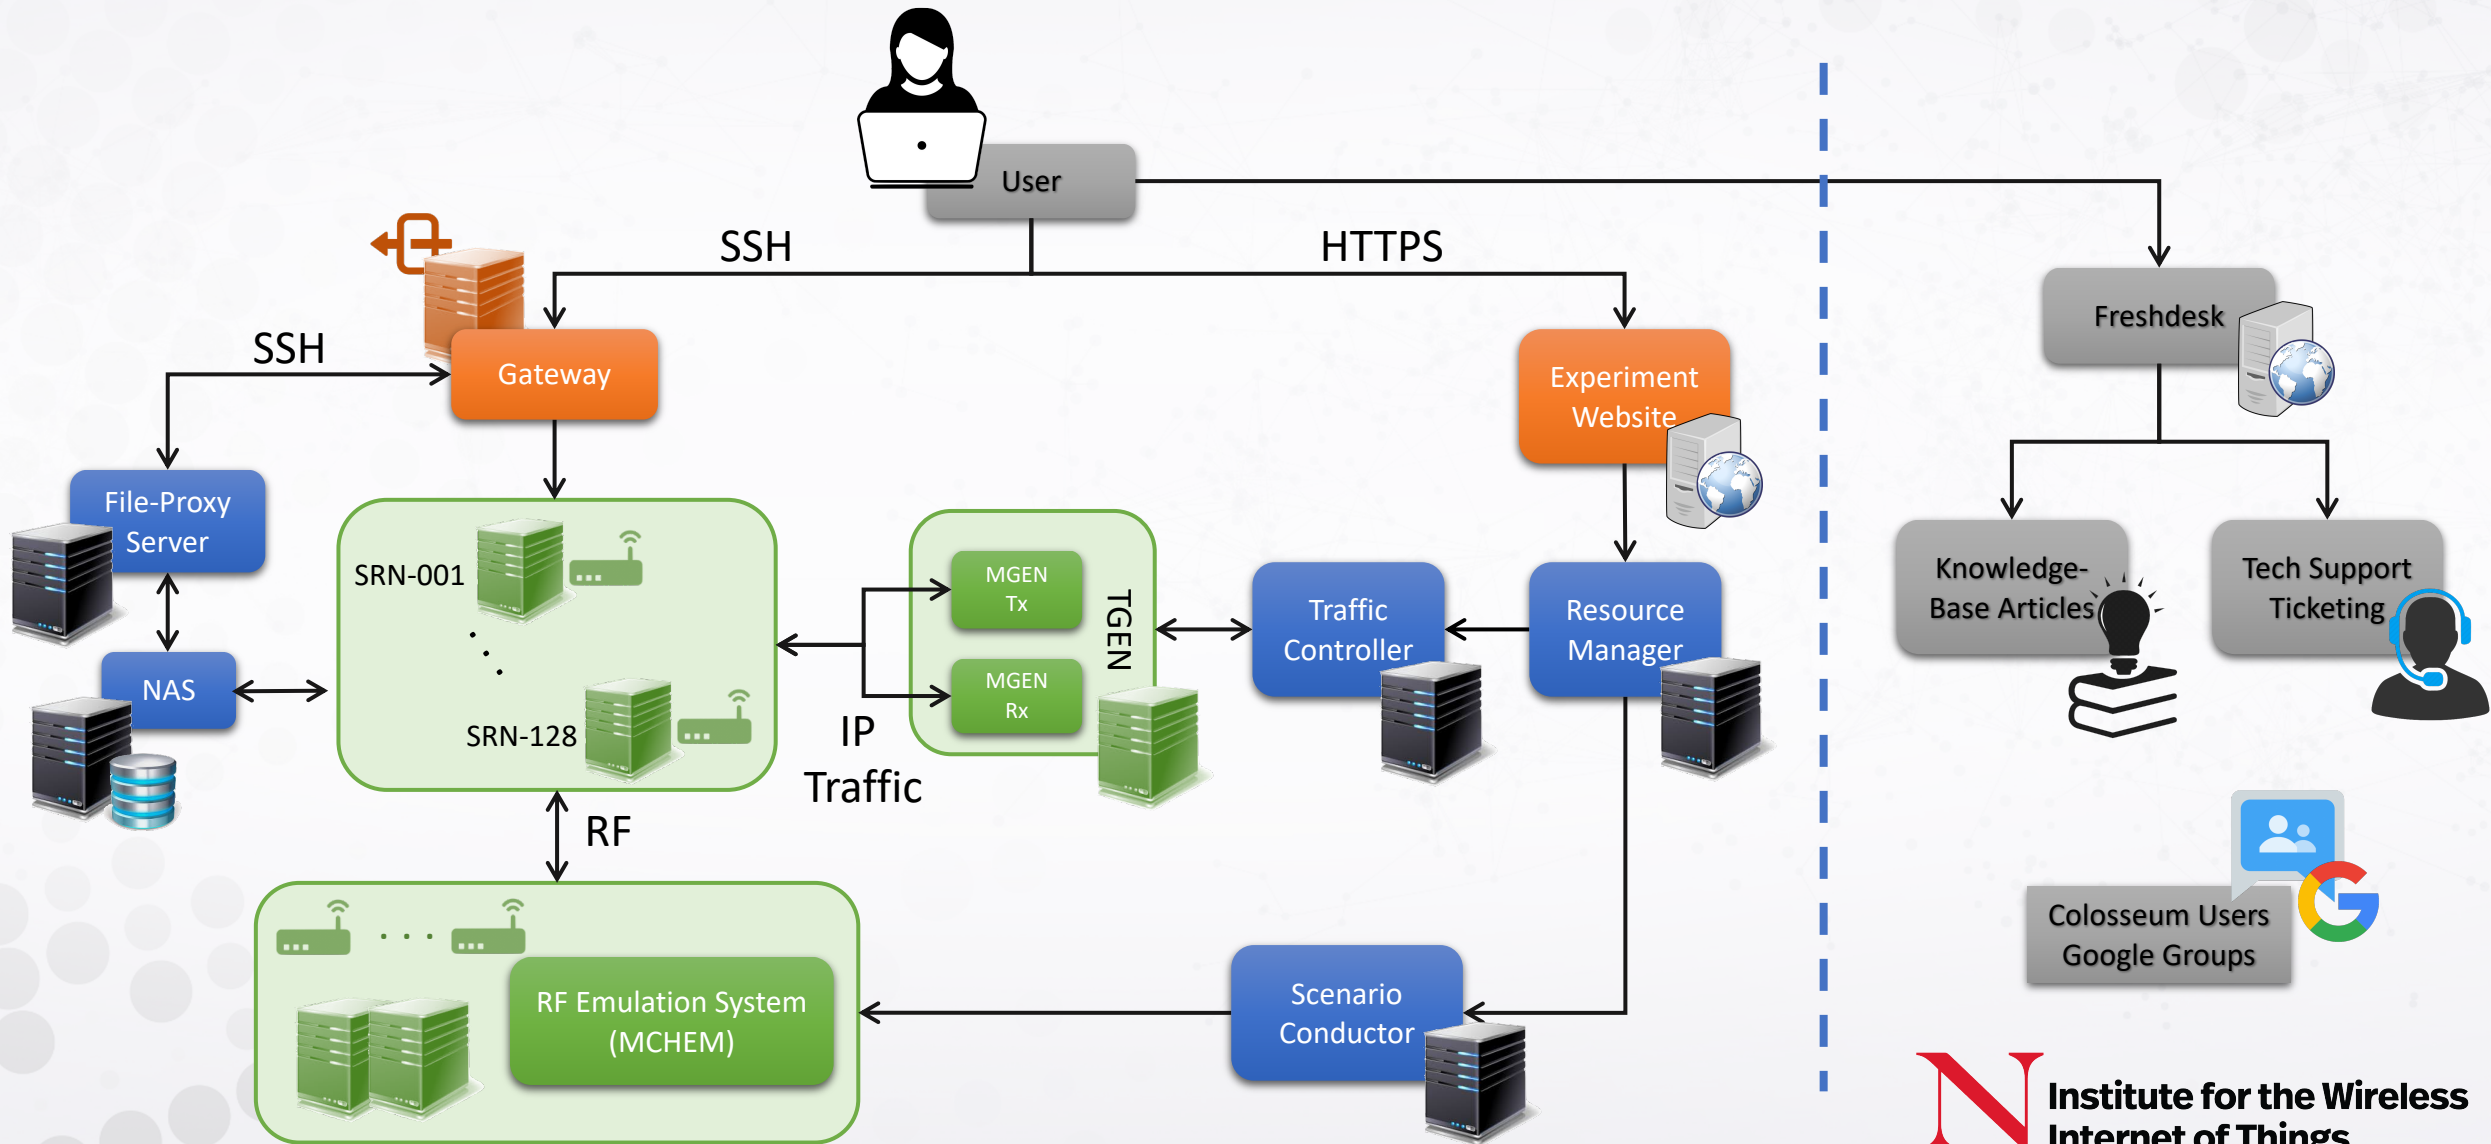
User

SSH

HTTPS

SSH

Gateway

Experiment Website

Freshdesk

File-Proxy Server

NAS

SRN-001

SRN-128

MGEN Tx

MGEN Rx

TGEN

IP Traffic

Traffic Controller

Resource Manager

Knowledge-Base Articles

Tech Support Ticketing

RF

RF Emulation System (MCHEM)

Scenario Conductor

Colosseum Users Google Groups

Institute for the Wireless Internet of Things